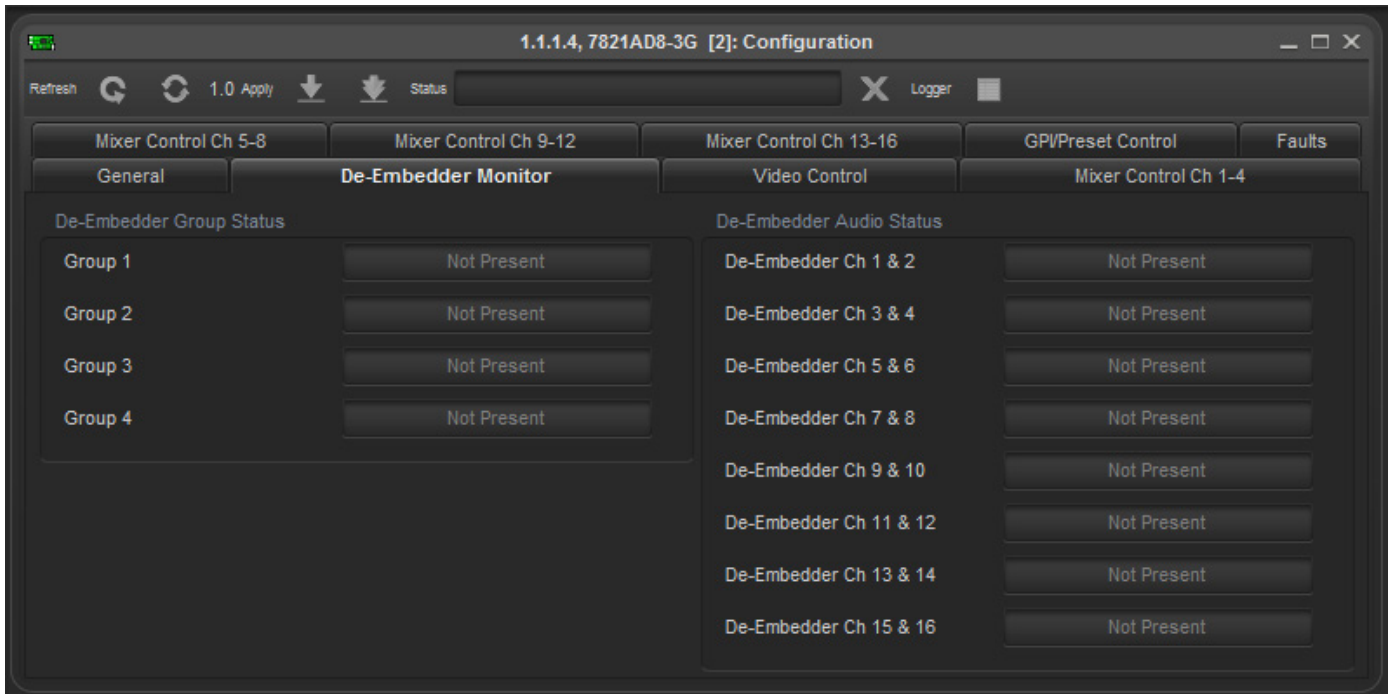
1.1.1.4, 7821AD8-3G [2]: Configuration

Refresh 1.0 Apply Status Logger

Mixer Control Ch 5-8 | Mixer Control Ch 9-12 | Mixer Control Ch 13-16 | GPI/Preset Control | Faults

General | De-Embedder Monitor | Video Control | Mixer Control Ch 1-4

De-Embedder Group Status

Group 1 Not Present

Group 2 Not Present

Group 3 Not Present

Group 4 Not Present

De-Embedder Audio Status

De-Embedder Ch 1 & 2 Not Present

De-Embedder Ch 3 & 4 Not Present

De-Embedder Ch 5 & 6 Not Present

De-Embedder Ch 7 & 8 Not Present

De-Embedder Ch 9 & 10 Not Present

De-Embedder Ch 11 & 12 Not Present

De-Embedder Ch 13 & 14 Not Present

De-Embedder Ch 15 & 16 Not Present